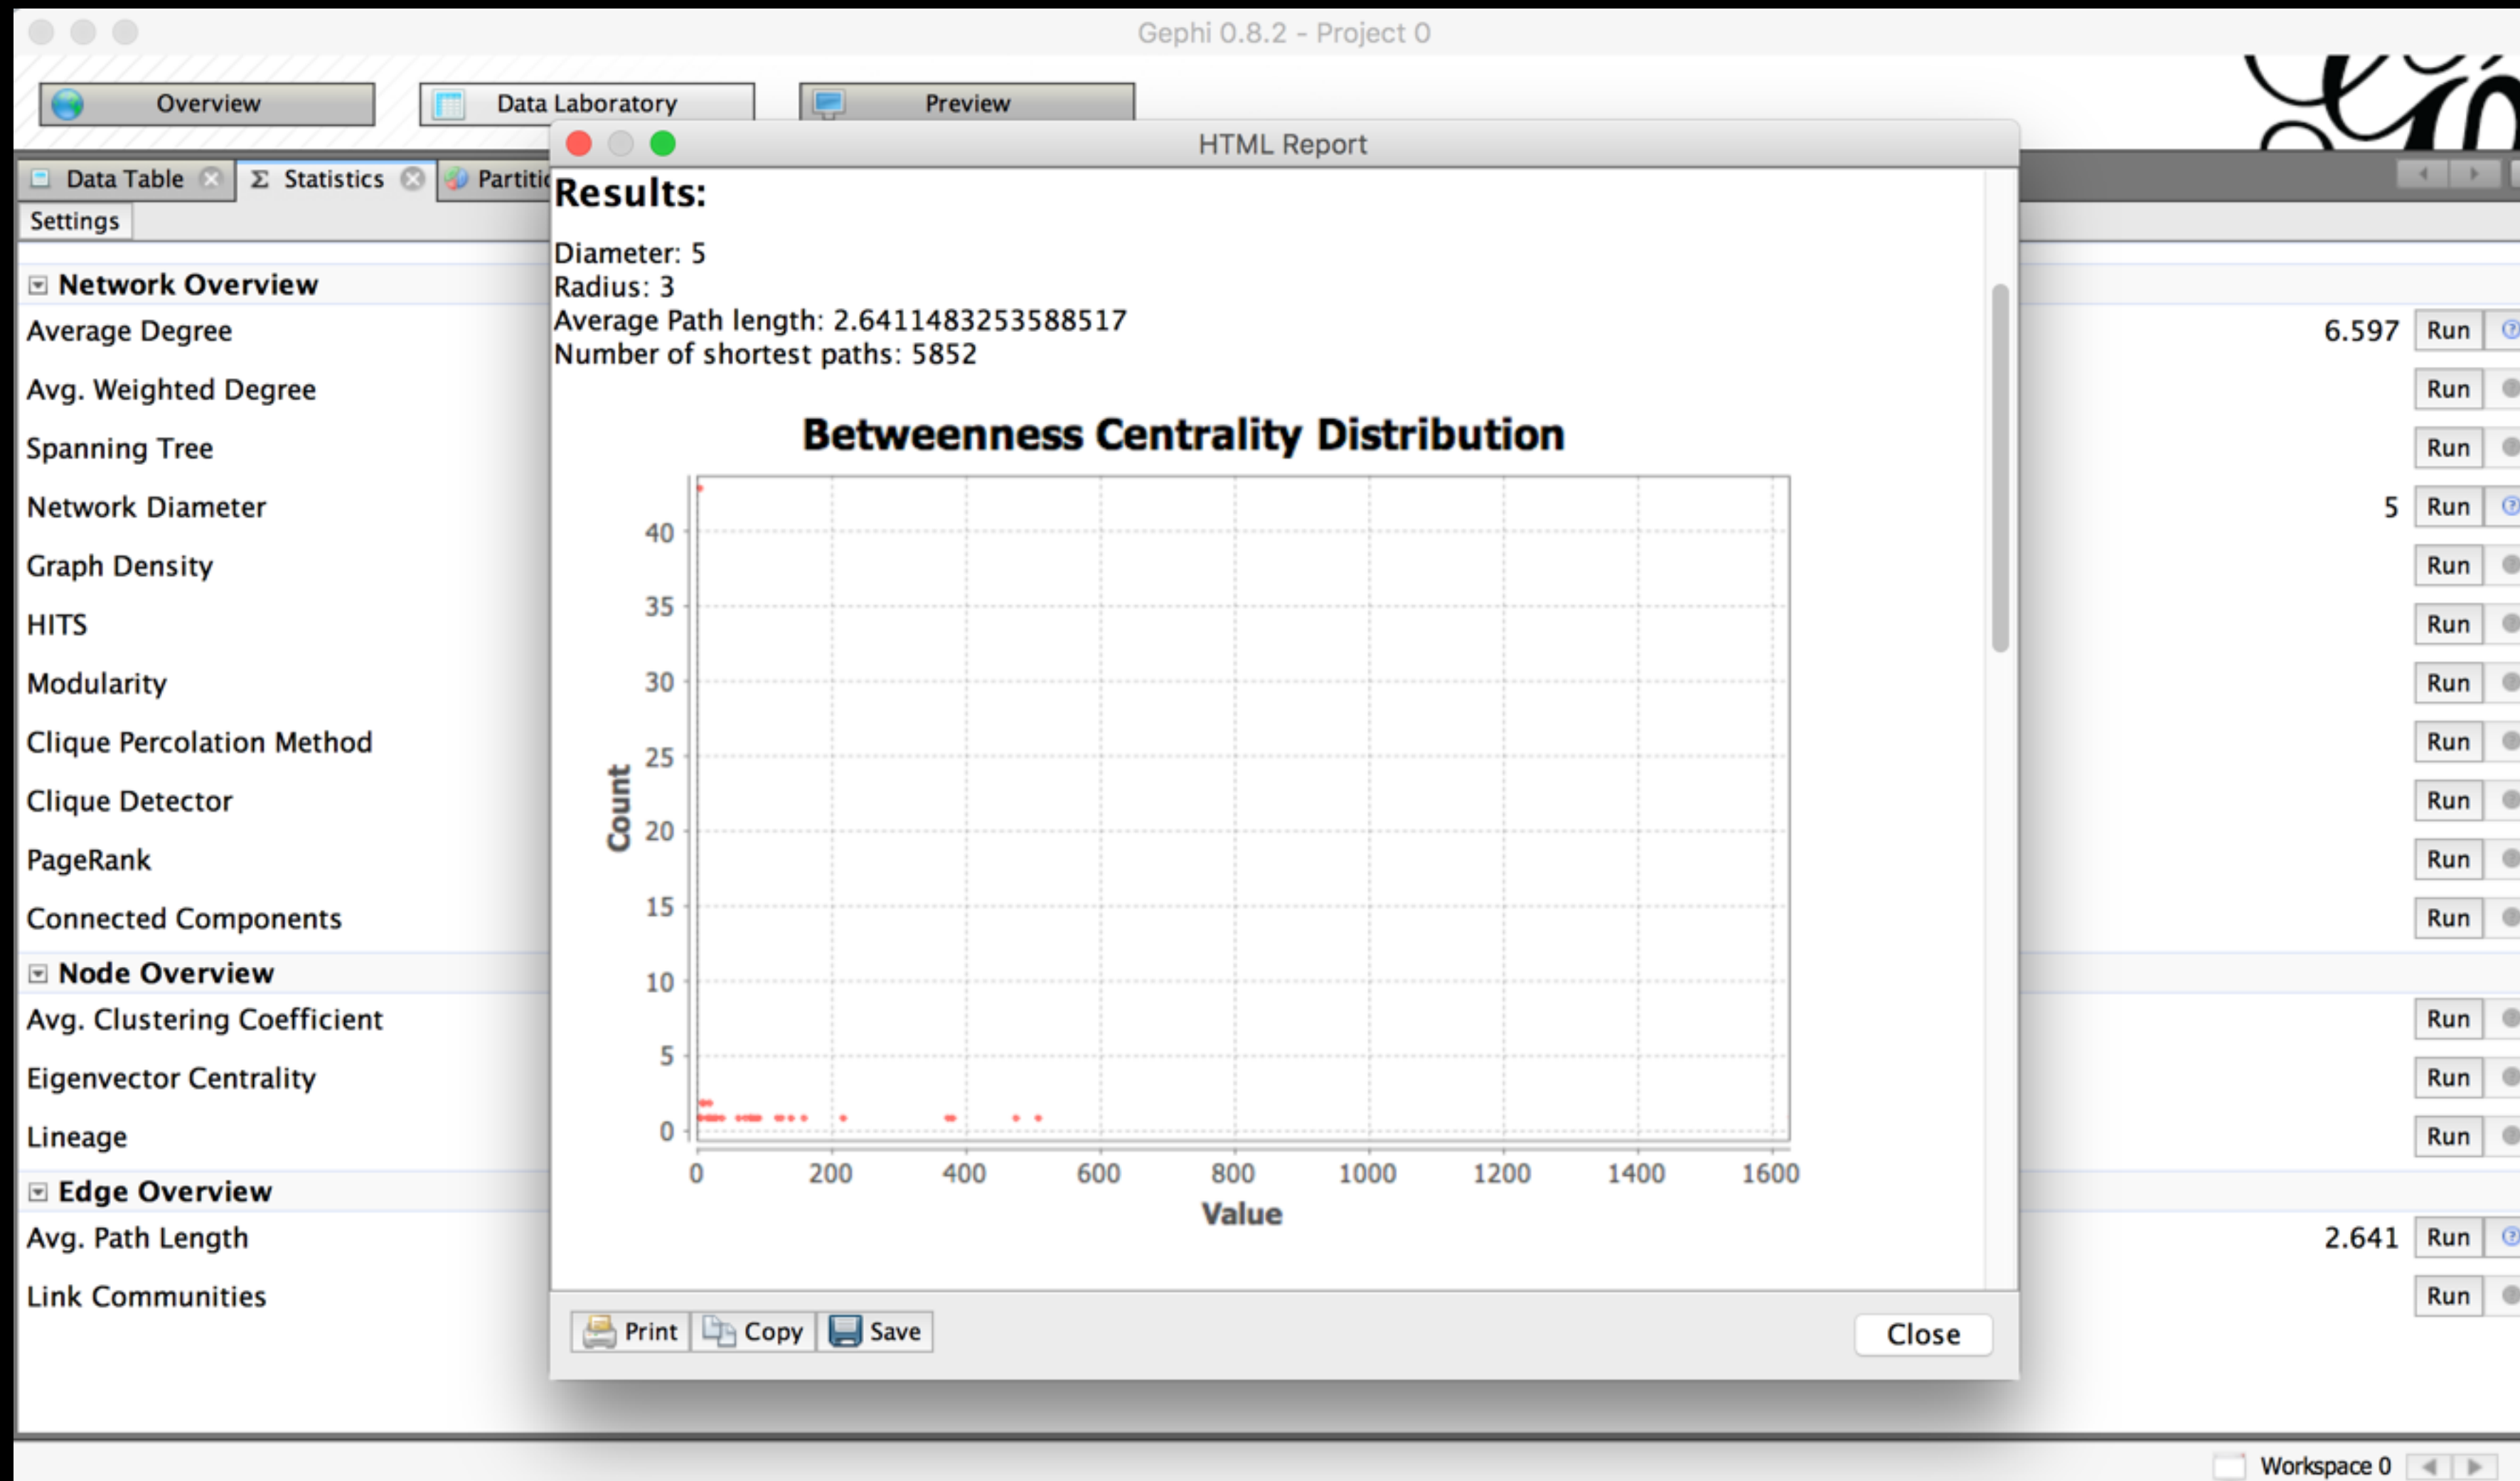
Gephi 0.8.2 - Project 0

Overview
Data Laboratory
Preview

Data Table
Statistics
Partiti
Settings

Network Overview
Average Degree 6.597 Run
Avg. Weighted Degree Run
Spanning Tree Run
Network Diameter 5 Run
Graph Density Run
HITS Run
Modularity Run
Clique Percolation Method Run
Clique Detector Run
PageRank Run
Connected Components Run
Node Overview
Avg. Clustering Coefficient Run
Eigenvector Centrality Run
Lineage Run
Edge Overview
Avg. Path Length 2.641 Run
Link Communities Run

HTML Report

Results:

Diameter: 5
Radius: 3
Average Path length: 2.6411483253588517
Number of shortest paths: 5852

Betweenness Centrality Distribution

Count
40
35
30
25
20
15
10
5
0

0 200 400 600 800 1000 1200 1400 1600
Value

Print
Copy
Save
Close

Workspace 0